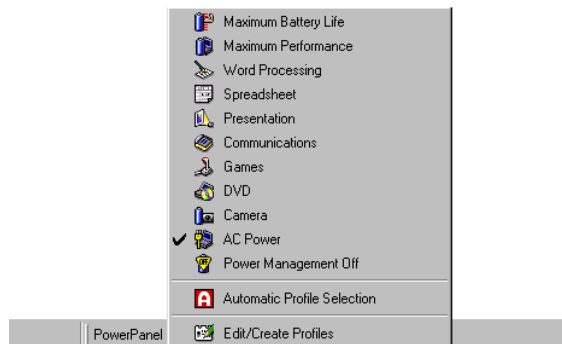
Maximum Battery Life
Maximum Performance
Word Processing
Spreadsheet
Presentation
Communications
Games
DVD
Camera
✓ AC Power
Power Management Off
Automatic Profile Selection
PowerPanel
Edit/Create Profiles